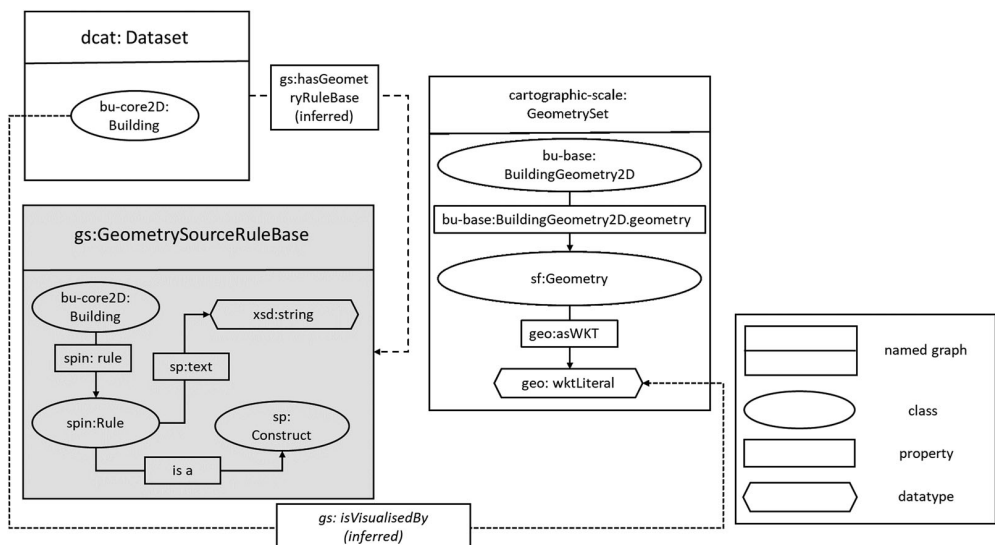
dcat: Dataset

bu-core2D: Building

gs:hasGeometryRuleBase (inferred)

cartographic-scale: GeometrySet

bu-base: BuildingGeometry2D

bu-base:BuildingGeometry2D.geometry

sf:Geometry

geo:asWKT

geo: wktLiteral

gs:GeometrySourceRuleBase

bu-core2D: Building

xsd:string

spin: rule

sp:text

spin:Rule

sp: Construct

is a

gs: isVisualisedBy (inferred)

named graph

class

property

datatype